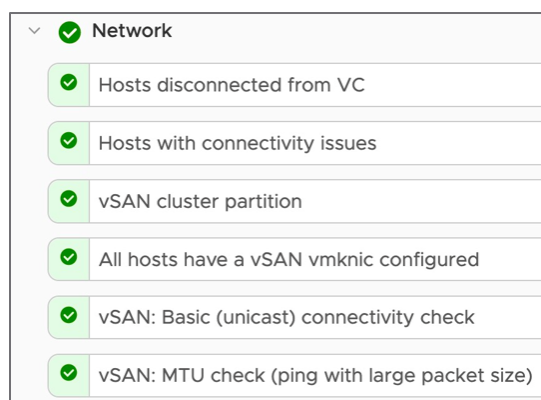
Network

Hosts disconnected from VC

Hosts with connectivity issues

vSAN cluster partition

All hosts have a vSAN vmknic configured

vSAN: Basic (unicast) connectivity check

vSAN: MTU check (ping with large packet size)